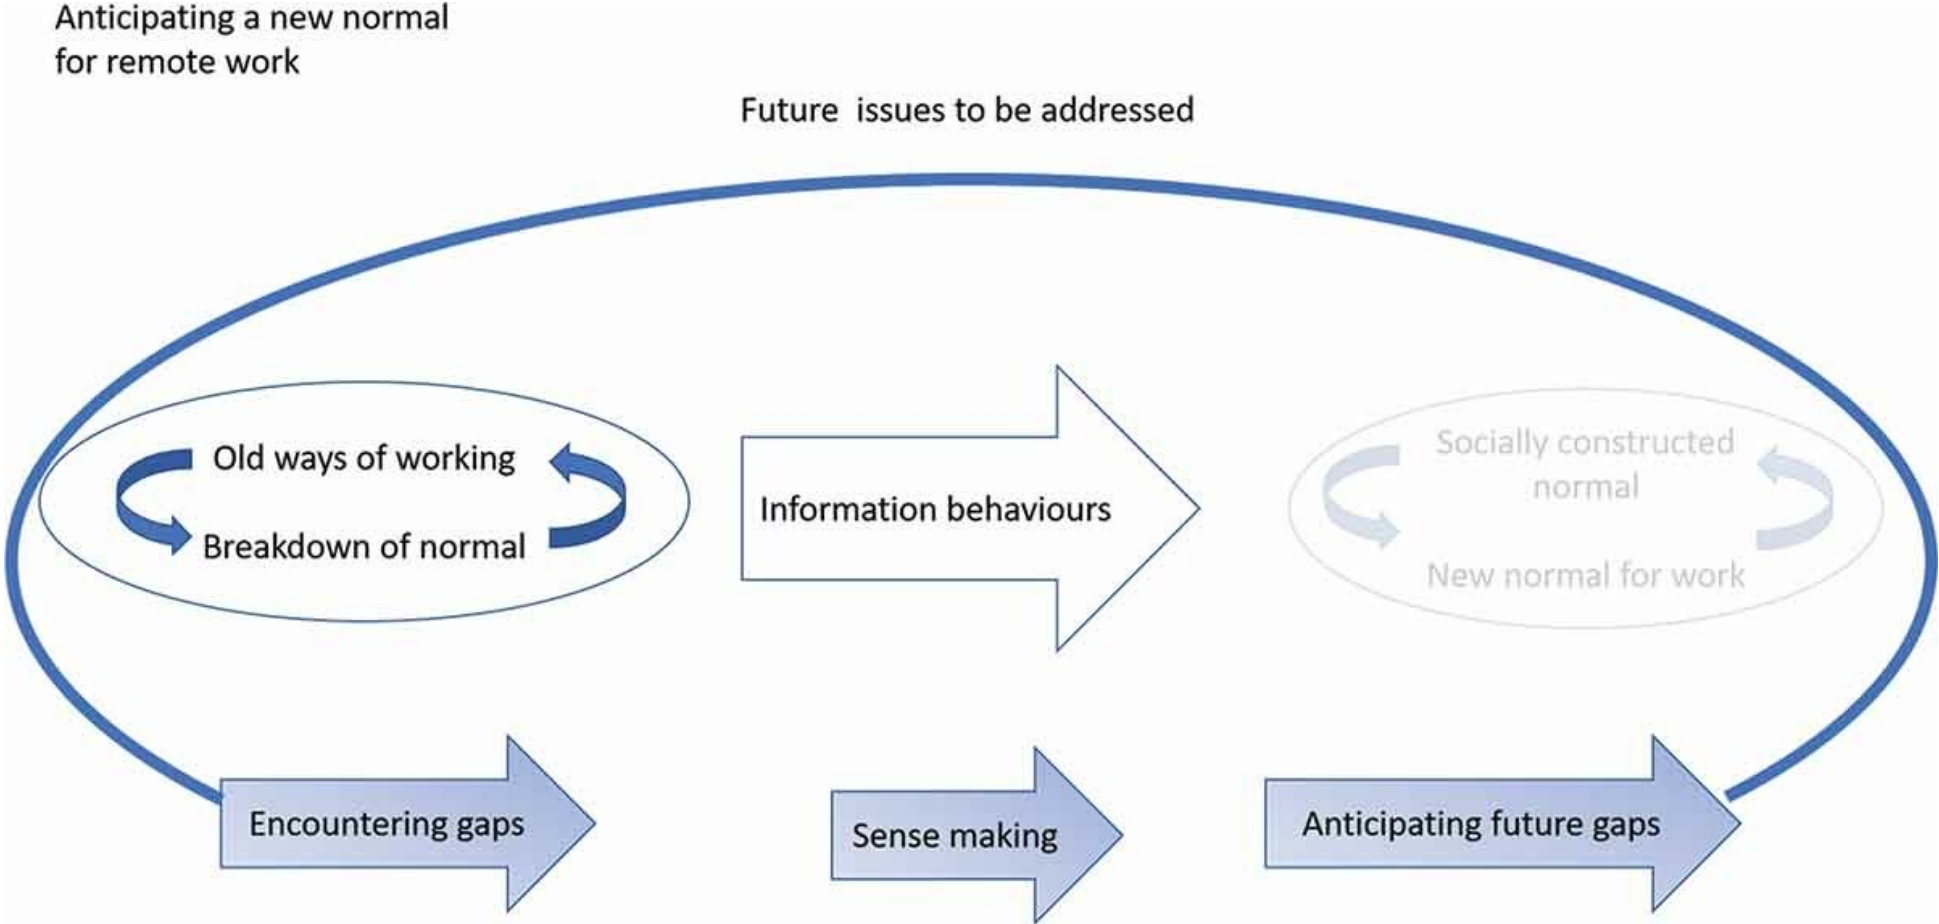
Anticipating a new normal for remote work

Future issues to be addressed

Old ways of working

Breakdown of normal

Information behaviours

Socially constructed normal

New normal for work

Encountering gaps

Sense making

Anticipating future gaps